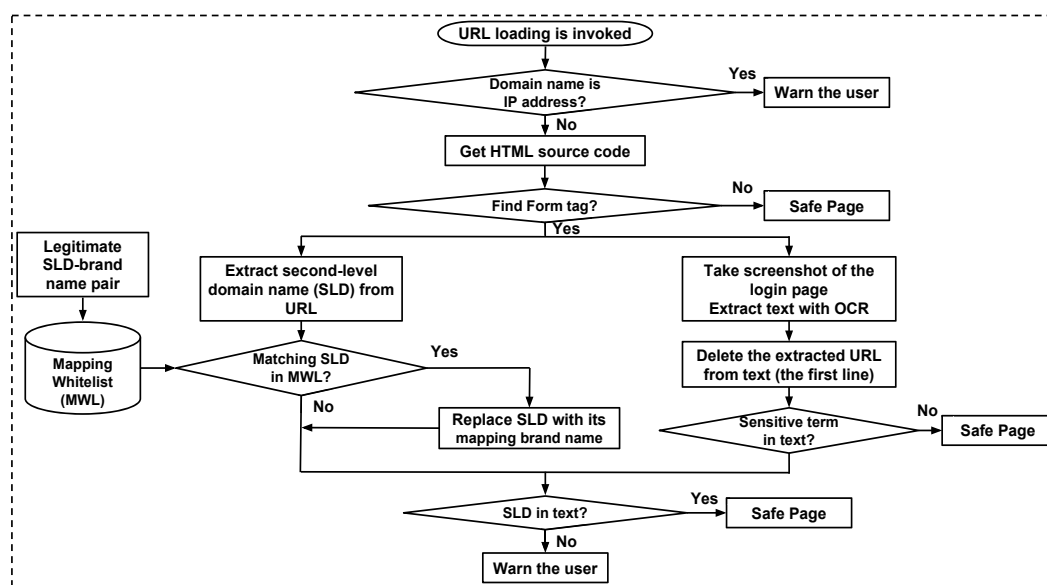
URL loading is invoked

Domain name is IP address?

Yes

Warn the user

No

Get HTML source code

Find Form tag?

No

Safe Page

Yes

Legitimate SLD-brand name pair

Mapping Whitelist (MWL)

Extract second-level domain name (SLD) from URL

Matching SLD in MWL?

Yes

No

Replace SLD with its mapping brand name

Take screenshot of the login page
Extract text with OCR

Delete the extracted URL from text (the first line)

Sensitive term in text?

No

Safe Page

SLD in text?

Yes

Safe Page

No

Warn the user